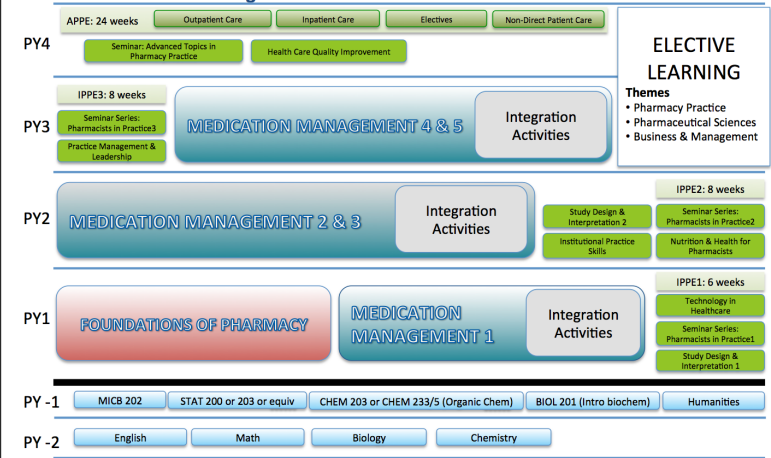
PY4

APPE: 24 weeks

Outpatient Care

Inpatient Care

Electives

Non-Direct Patient Care

Seminar: Advanced Topics in Pharmacy Practice

Health Care Quality Improvement

ELECTIVE LEARNING

Themes
• Pharmacy Practice
• Pharmaceutical Sciences
• Business & Management

PY3

IPPE3: 8 weeks

Seminar Series: Pharmacists in Practice3

Practice Management & Leadership

MEDICATION MANAGEMENT 4 & 5

Integration Activities

PY2

MEDICATION MANAGEMENT 2 & 3

Integration Activities

Study Design & Interpretation 2

Institutional Practice Skills

IPPE2: 8 weeks

Seminar Series: Pharmacists in Practice2

Nutrition & Health for Pharmacists

PY1

FOUNDATIONS OF PHARMACY

MEDICATION MANAGEMENT 1

Integration Activities

IPPE1: 6 weeks

Technology in Healthcare

Seminar Series: Pharmacists in Practice1

Study Design & Interpretation 1

PY -1

MICB 202

STAT 200 or 203 or equiv

CHEM 203 or CHEM 233/5 (Organic Chem)

BIOL 201 (Intro biochem)

Humanities

PY -2

English

Math

Biology

Chemistry